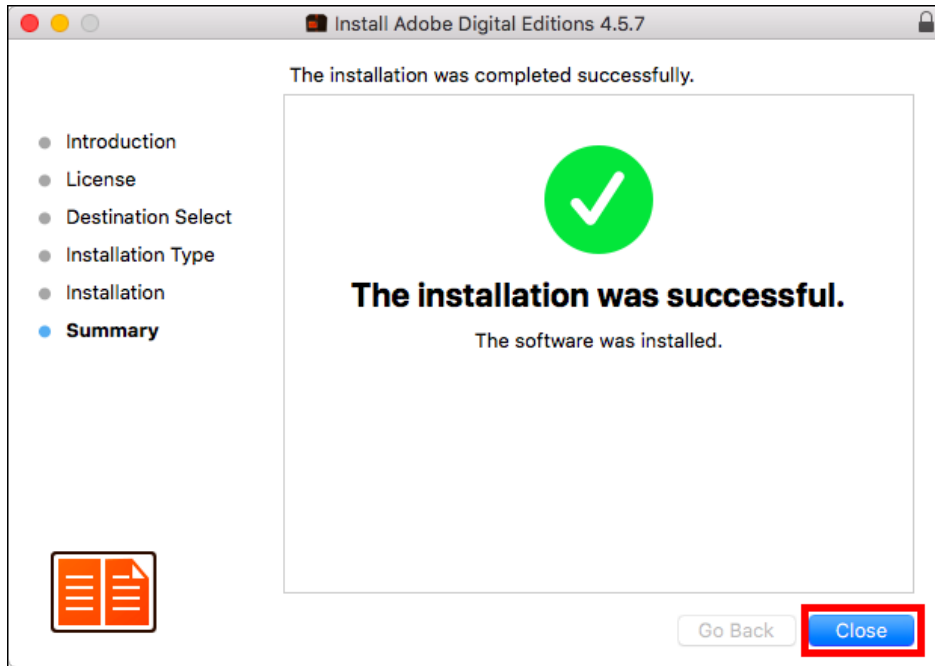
Install Adobe Digital Editions 4.5.7

The installation was completed successfully.

Introduction
License
Destination Select
Installation Type
Installation
Summary

The installation was successful.

The software was installed.

Go Back
Close